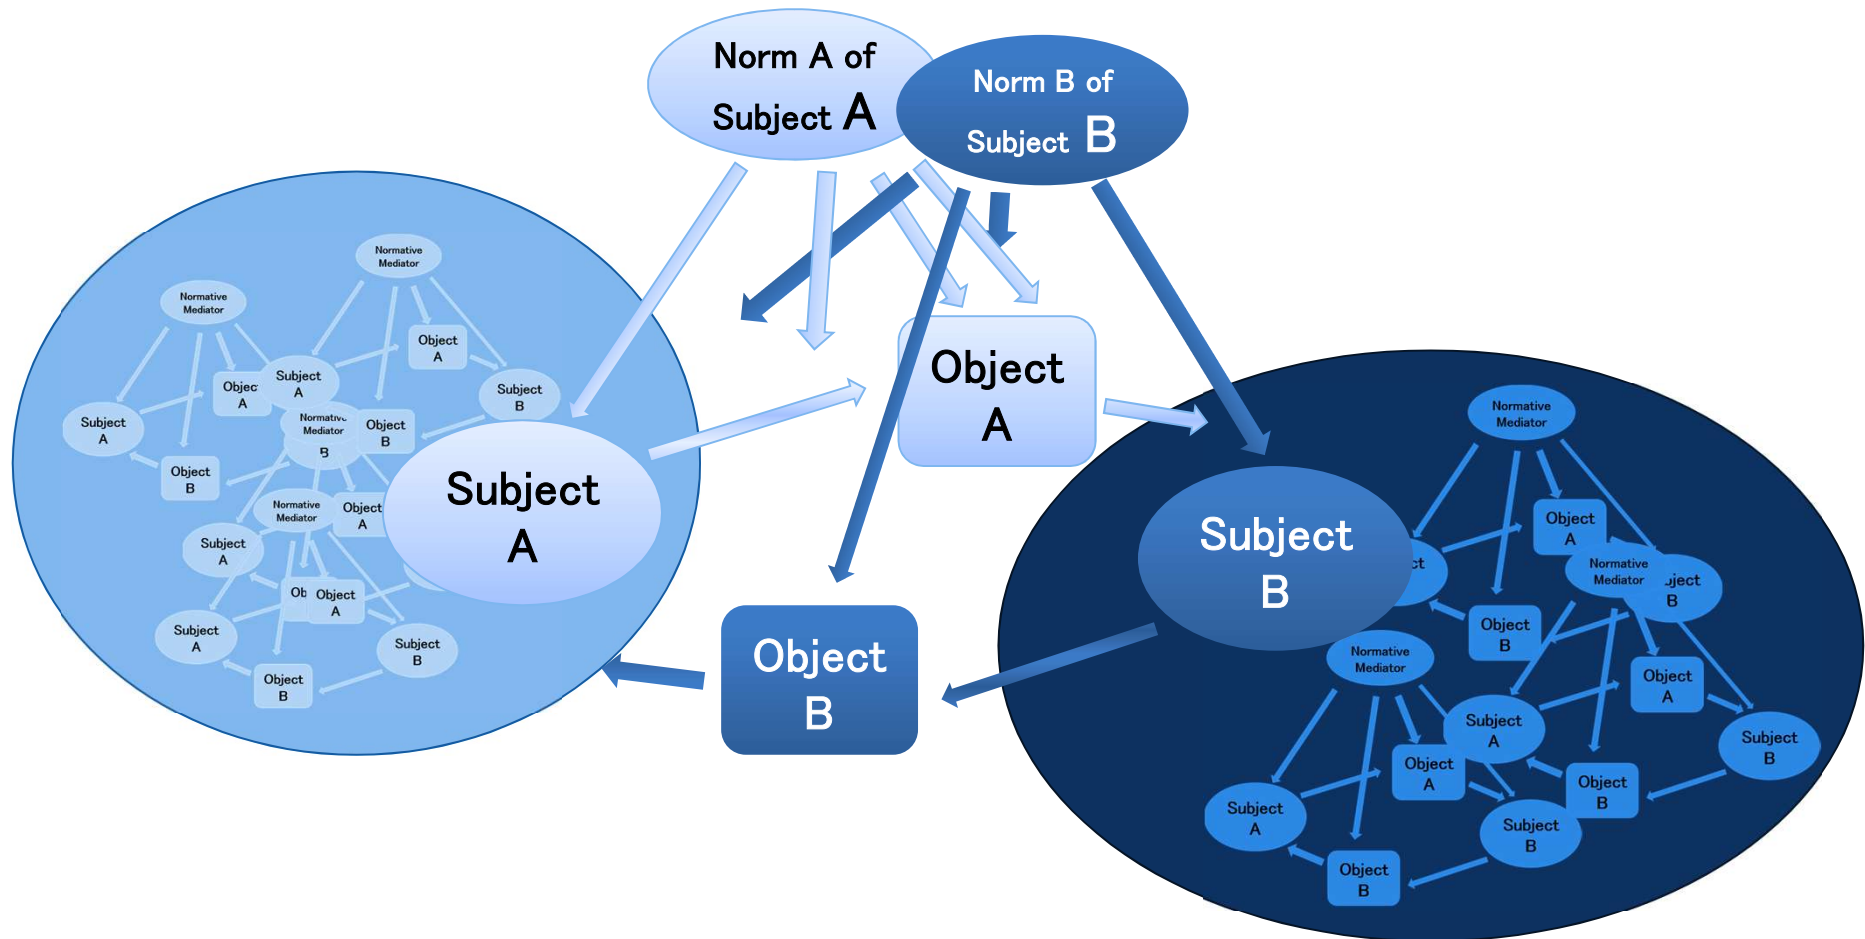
Norm A of Subject A

Norm B of Subject B

Object A

Object B

Subject A

Subject B

Normative Mediator

Normative Mediator

Subject A

Objec A

Object A

Subject B

Subject A

Normative Mediator B

Object B

Object B

Normative Mediator

Object A

Subject A

Ob Object A

Subject A

Subject B

Object B

Normative Mediator

Object A

ct

Normative Mediator

ject B

Object B

Normative Mediator

Object A

Subject A

Subject B

Object A

Object B

Subject A

Subject B

Object B